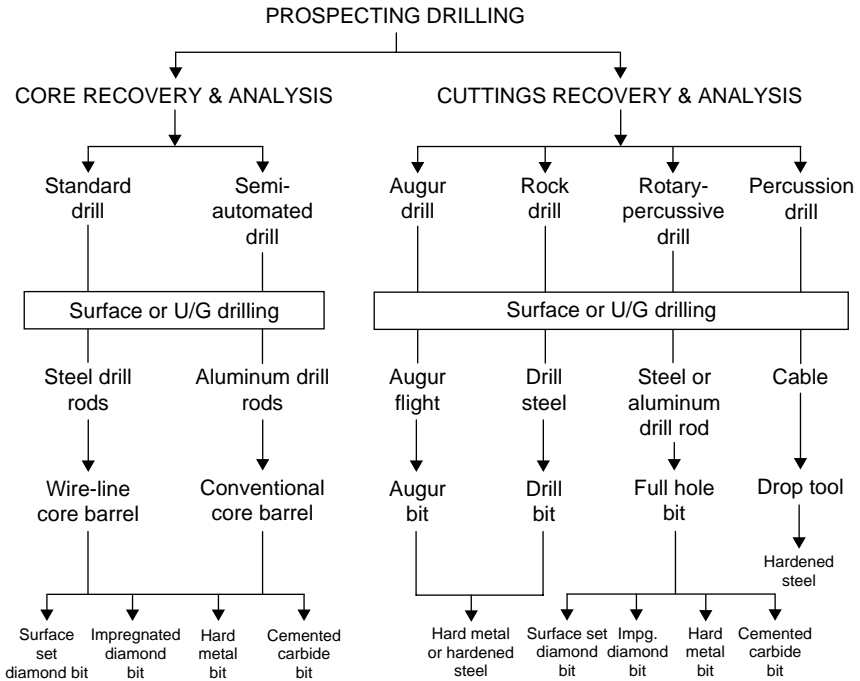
PROSPECTING DRILLING

CORE RECOVERY & ANALYSIS

CUTTINGS RECOVERY & ANALYSIS

Standard drill

Semi-automated drill

Augur drill

Rock drill

Rotary-percussive drill

Percussion drill

Surface or U/G drilling

Surface or U/G drilling

Steel drill rods

Aluminum drill rods

Augur flight

Drill steel

Steel or aluminum drill rod

Cable

Wire-line core barrel

Conventional core barrel

Augur bit

Drill bit

Full hole bit

Drop tool

Hardened steel

Surface set diamond bit

Impregnated diamond bit

Hard metal bit

Cemented carbide bit

Hard metal or hardened steel

Surface set diamond bit

Impg. diamond bit

Hard metal bit

Cemented carbide bit